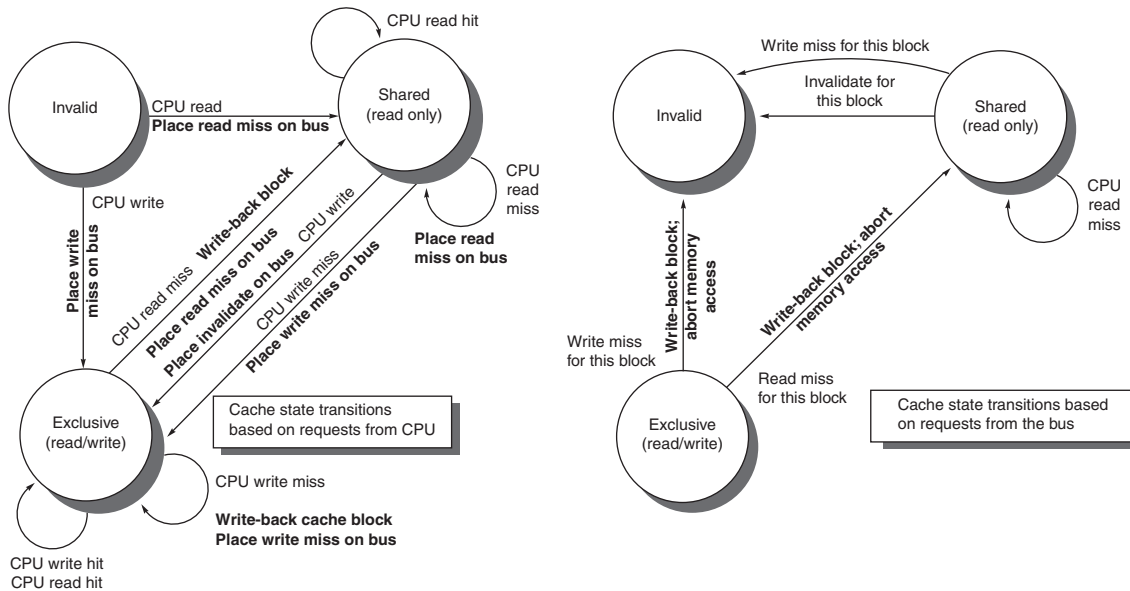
CPU read hit

Invalid

CPU read
Place read miss on bus

Shared
(read only)

CPU read miss

Place read miss on bus

CPU write

Place write miss on bus

CPU read miss
Write-back block

Place read miss on bus

CPU write
Place invalidate on bus

CPU write miss
Place write miss on bus

Exclusive
(read/write)

Cache state transitions based on requests from CPU

CPU write miss

Write-back cache block
Place write miss on bus

CPU write hit
CPU read hit

Write miss for this block

Invalid

Invalidate for this block

Shared
(read only)

CPU read miss

Write-back block; abort memory access

Write miss for this block

Write-back block; abort memory access

Read miss for this block

Exclusive
(read/write)

Cache state transitions based on requests from the bus